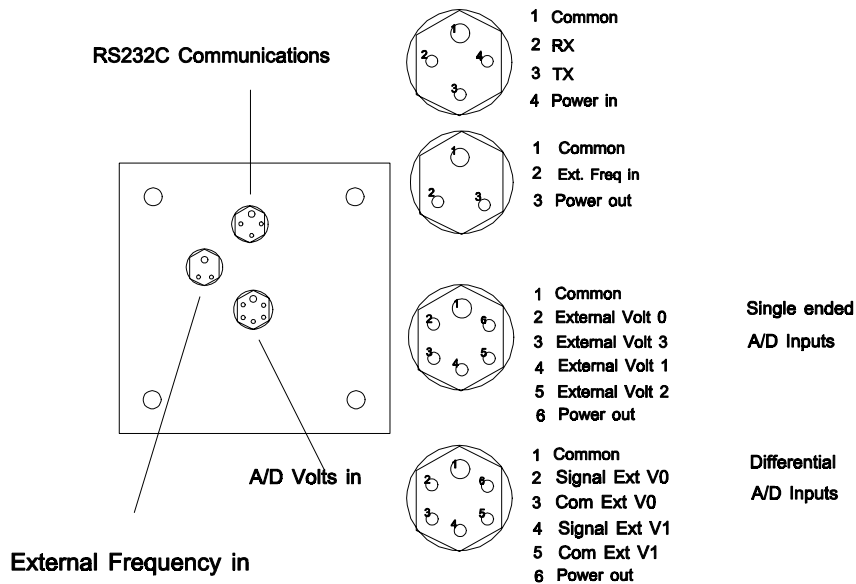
RS232C Communications

1 Common
2 RX
3 TX
4 Power in

1 Common
2 Ext. Freq in
3 Power out

1 Common
2 External Volt 0
3 External Volt 3
4 External Volt 1
5 External Volt 2
6 Power out

Single ended
A/D Inputs

A/D Volts in

1 Common
2 Signal Ext V0
3 Com Ext V0
4 Signal Ext V1
5 Com Ext V1
6 Power out

Differential
A/D Inputs

External Frequency in